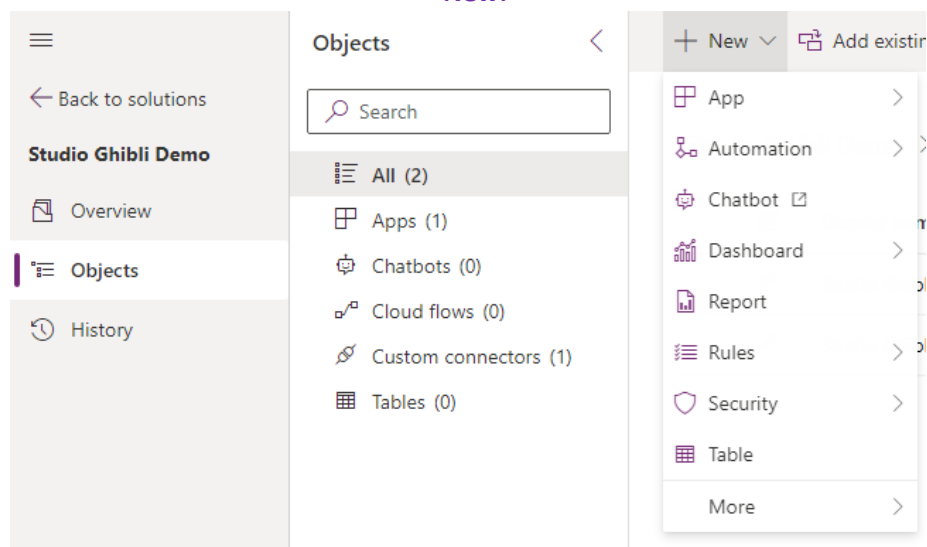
Back to solutions

Studio Ghibli Demo

Overview

Objects

History

Objects

Search

All (2)

Apps (1)

Chatbots (0)

Cloud flows (0)

Custom connectors (1)

Tables (0)

New

Add existin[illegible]

App

Automation

Chatbot

Dashboard

Report

Rules

Security

Table

More